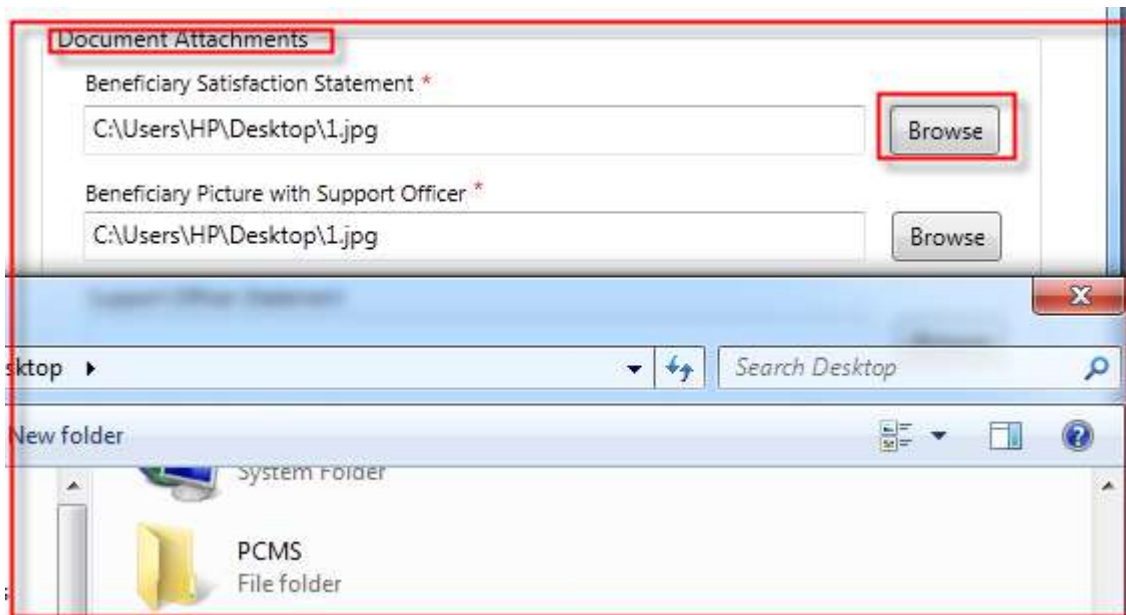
Document Attachments

Beneficiary Satisfaction Statement *

C:\Users\HP\Desktop\1.jpg

Browse

Beneficiary Picture with Support Officer *

C:\Users\HP\Desktop\1.jpg

Browse

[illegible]

sktop ▸

Search Desktop

New folder

System Folder

PCMS
File folder